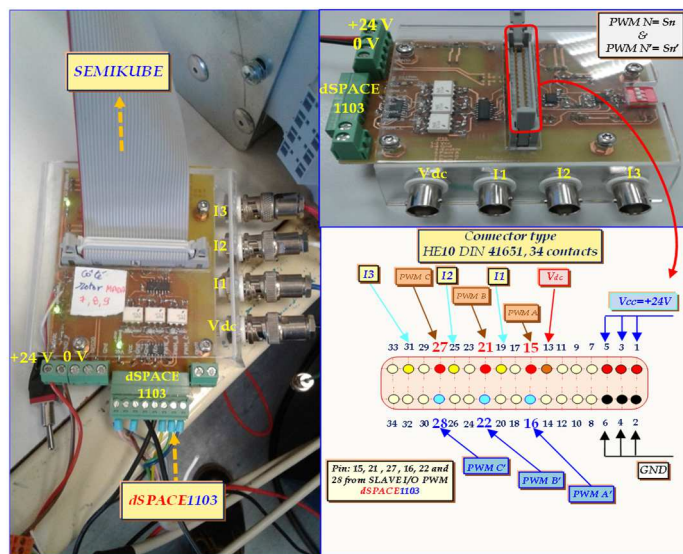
SEMIKUBE

Coté rotor MADA
7, 8, 9

I3
I2
I1
Vdc

+24 V 0 V

dSPACE 1103

dSPACE1103

+24 V
0 V

dSPACE 1103

Vdc I1 I2 I3

PWM N= Sn
&
PWM N'= Sn'

Connector type
HE10 DIN 41651, 34 contacts

I3 PWM C I2 PWM B I1 PWM A Vdc

Vcc=+24V

33 31 29 27 25 23 21 19 17 15 13 11 9 7 5 3 1

34 32 30 28 26 24 22 20 18 16 14 12 10 8 6 4 2

PWM C'
PWM B'
PWM A'

GND

Pin: 15, 21 , 27 , 16, 22 and 28 from SLAVE I/O PWM dSPACE1103